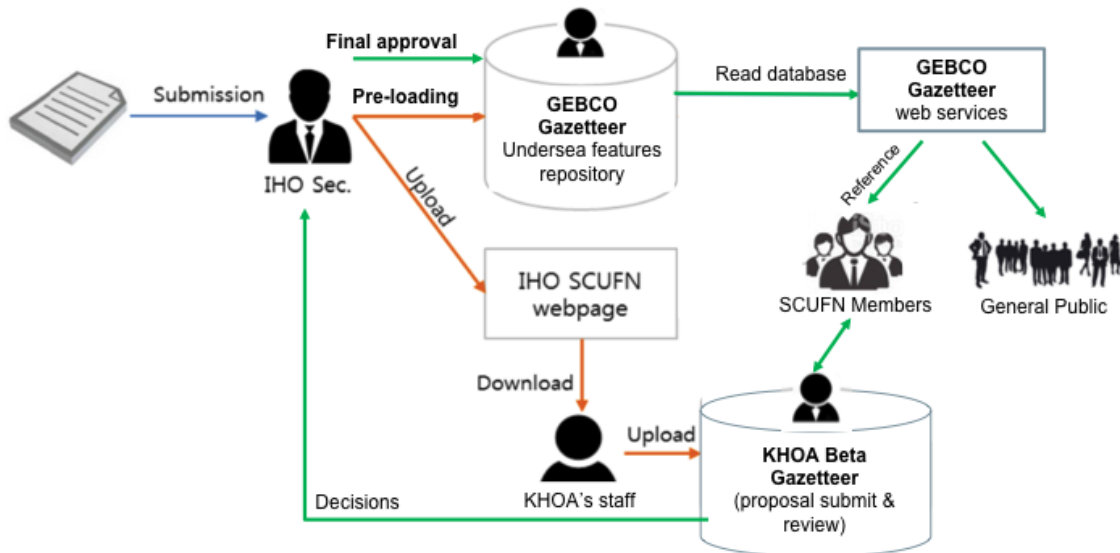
Submission

IHO Sec.

Final approval

Pre-loading

Upload

GEBCO Gazetteer
Undersea features repository

Read database

GEBCO Gazetteer
web services

Reference

SCUFN Members

General Public

IHO SCUFN webpage

Download

KHOA's staff

Upload

KHOA Beta Gazetteer
(proposal submit & review)

Decisions